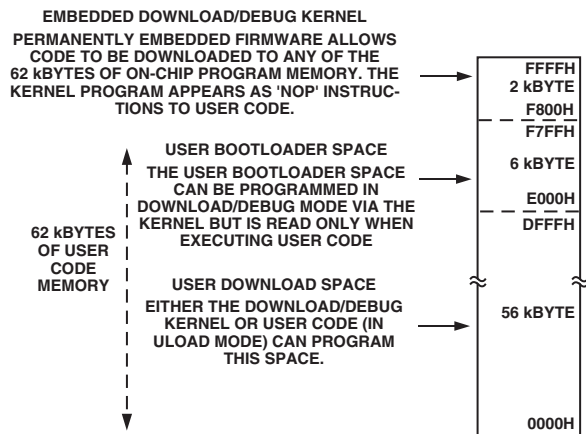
EMBEDDED DOWNLOAD/DEBUG KERNEL

PERMANENTLY EMBEDDED FIRMWARE ALLOWS CODE TO BE DOWNLOADED TO ANY OF THE 62 kBYTES OF ON-CHIP PROGRAM MEMORY. THE KERNEL PROGRAM APPEARS AS 'NOP' INSTRUCTIONS TO USER CODE.

FFFFH
2 kBYTE
F800H
F7FFH

USER BOOTLOADER SPACE

THE USER BOOTLOADER SPACE CAN BE PROGRAMMED IN DOWNLOAD/DEBUG MODE VIA THE KERNEL BUT IS READ ONLY WHEN EXECUTING USER CODE

6 kBYTE
E000H
DFFFH

62 kBYTES OF USER CODE MEMORY

USER DOWNLOAD SPACE

EITHER THE DOWNLOAD/DEBUG KERNEL OR USER CODE (IN ULOAD MODE) CAN PROGRAM THIS SPACE.

56 kBYTE

0000H